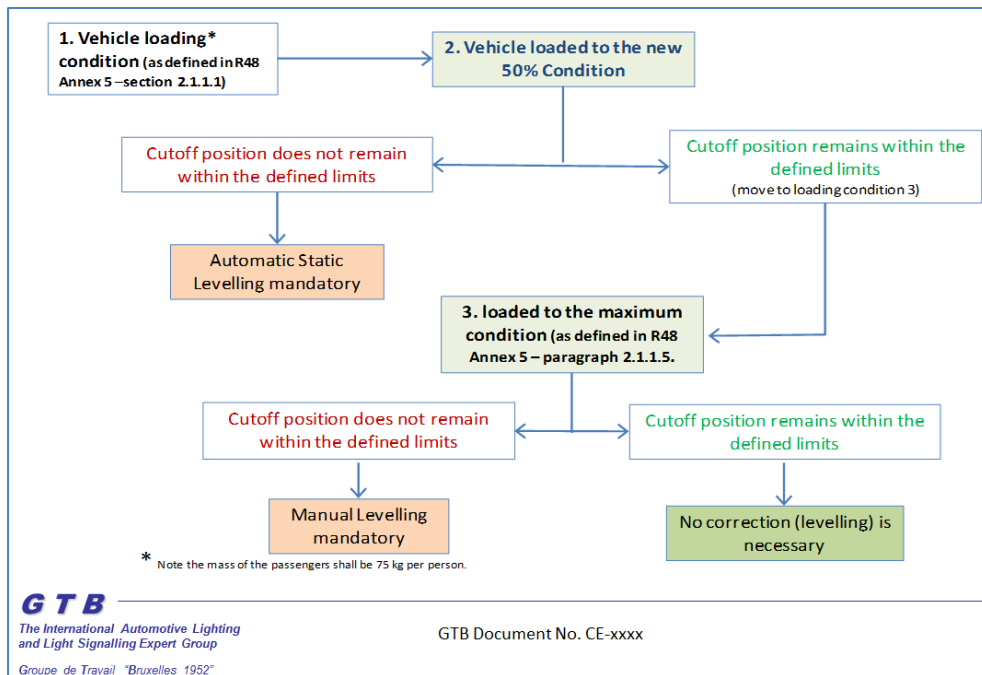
1. Vehicle loading* condition (as defined in R48 Annex 5 –section 2.1.1.1)

2. Vehicle loaded to the new 50% Condition

Cutoff position does not remain within the defined limits

Cutoff position remains within the defined limits (move to loading condition 3)

Automatic Static Levelling mandatory

3. loaded to the maximum condition (as defined in R48 Annex 5 – paragraph 2.1.1.5.

Cutoff position does not remain within the defined limits

Cutoff position remains within the defined limits

Manual Levelling mandatory

No correction (levelling) is necessary

* Note the mass of the passengers shall be 75 kg per person.

GTB
The International Automotive Lighting and Light Signalling Expert Group
Groupe de Travail "Bruxelles 1952"

GTB Document No. CE-xxxx